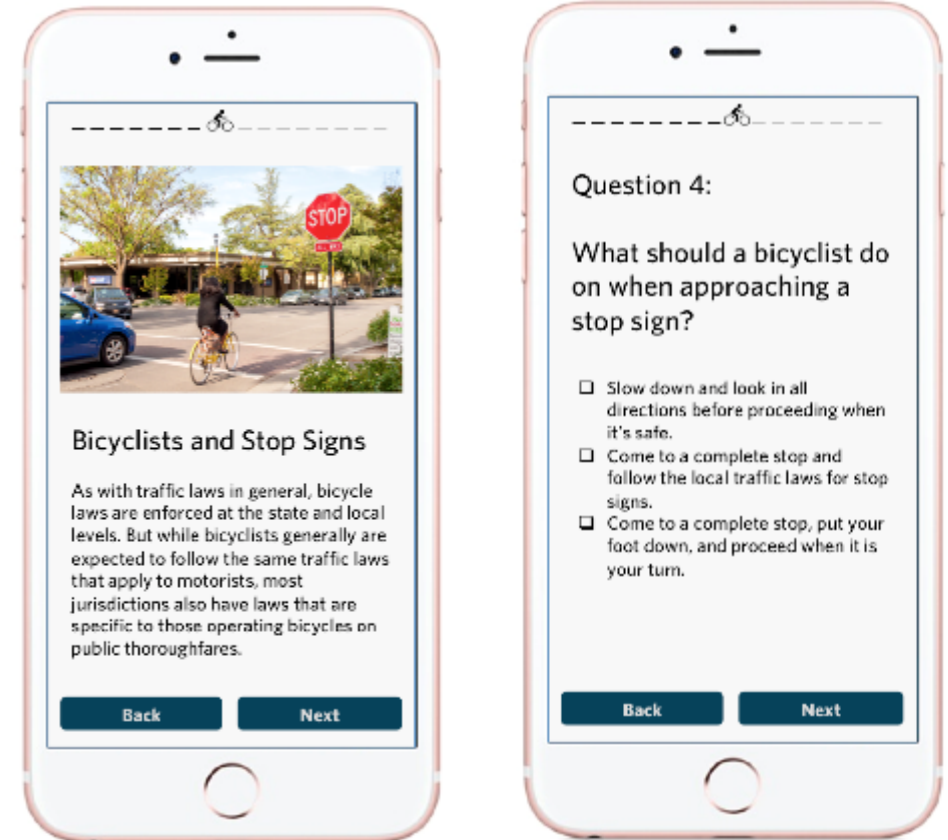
STOP

Bicyclists and Stop Signs

As with traffic laws in general, bicycle laws are enforced at the state and local levels. But while bicyclists generally are expected to follow the same traffic laws that apply to motorists, most jurisdictions also have laws that are specific to those operating bicycles on public thoroughfares.

Back

Next

Question 4:

What should a bicyclist do on when approaching a stop sign?

❑ Slow down and look in all directions before proceeding when it's safe.
❑ Come to a complete stop and follow the local traffic laws for stop signs.
❑ Come to a complete stop, put your foot down, and proceed when it is your turn.

Back

Next